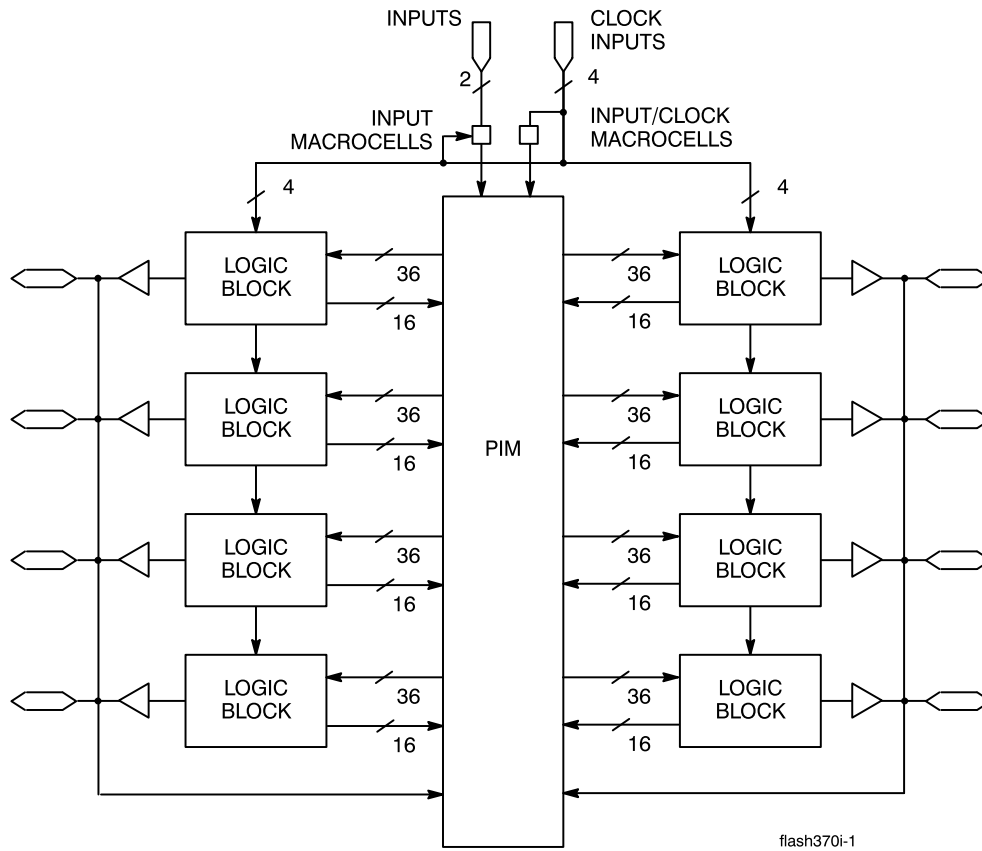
INPUTS

CLOCK INPUTS

2

4

INPUT MACROCELLS

INPUT/CLOCK MACROCELLS

4

4

LOGIC BLOCK

36

16

36

16

LOGIC BLOCK

LOGIC BLOCK

36

16

PIM

36

16

LOGIC BLOCK

LOGIC BLOCK

36

16

36

16

LOGIC BLOCK

LOGIC BLOCK

36

16

36

16

LOGIC BLOCK

flash370i-1